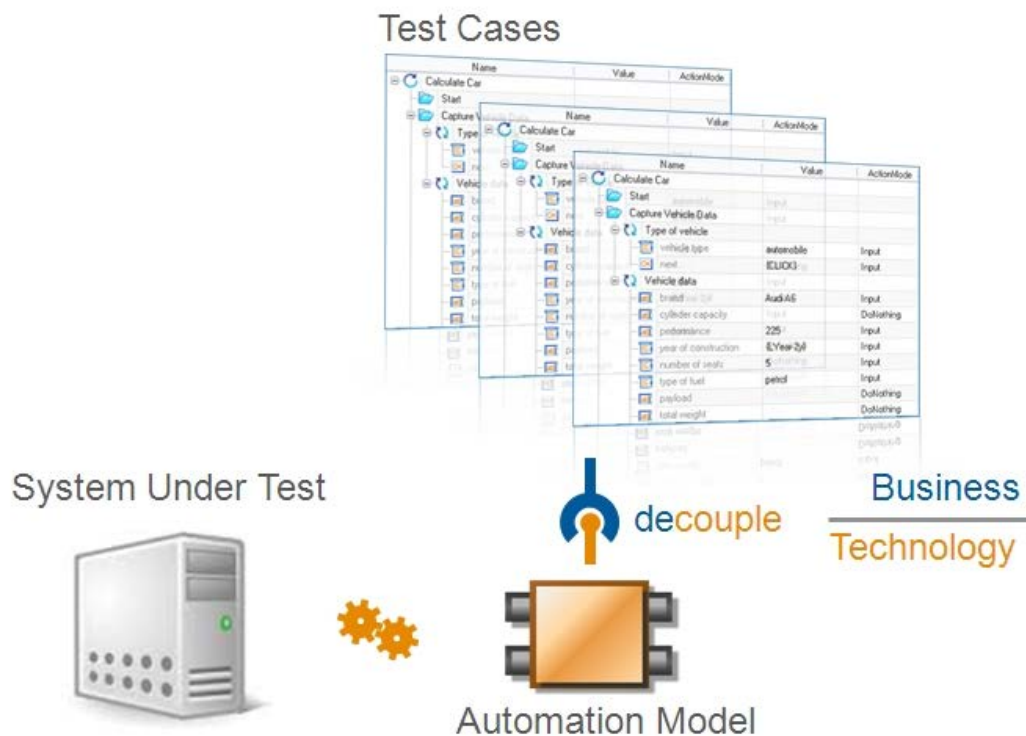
Test Cases

| Name | Value | ActionMode |
|---|---|---|
| Calculate Car | | |
| Start | | |
| Capture Vehicle Data | | |
| Type of vehicle | | |
| vehicle type | automobile | Input |
| next | {CLICK} | Input |
| Vehicle data | | |
| brand | Audi A6 | Input |
| cylinder capacity | | DoNothing |
| performance | 225 | Input |
| year of construction | {LYear-2y} | Input |
| number of seats | 5 | Input |
| type of fuel | petrol | Input |
| payload | | DoNothing |
| total weight | | DoNothing |

System Under Test

decouple

Business

Technology

Automation Model